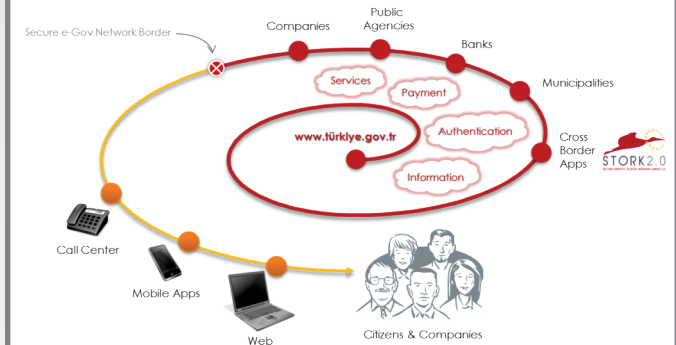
Secure e-Gov Network Border

Companies

Public Agencies

Banks

Municipalities

Cross Border Apps

STORK 2.0

Services

Payment

Authentication

Information

www.türkiye.gov.tr

Call Center

Mobile Apps

Web

Citizens & Companies